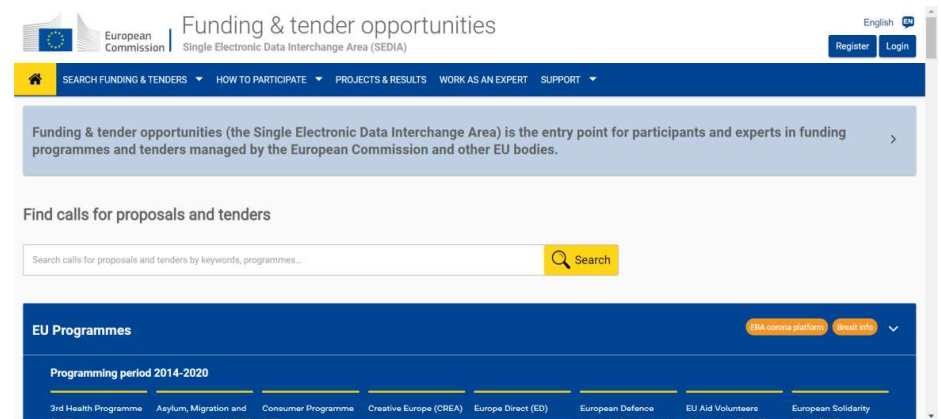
European Commission

Funding & tender opportunities
Single Electronic Data Interchange Area (SEDIA)

English EN

Register Login

SEARCH FUNDING & TENDERS HOW TO PARTICIPATE PROJECTS & RESULTS WORK AS AN EXPERT SUPPORT

Funding & tender opportunities (the Single Electronic Data Interchange Area) is the entry point for participants and experts in funding programmes and tenders managed by the European Commission and other EU bodies.

Find calls for proposals and tenders

Search calls for proposals and tenders by keywords, programmes...

Search

EU Programmes

ERA corona platform Brexit info

Programming period 2014-2020

3rd Health Programme Asylum, Migration and Consumer Programme Creative Europe (CREA) Europe Direct (ED) European Defence EU Aid Volunteers European Solidarity